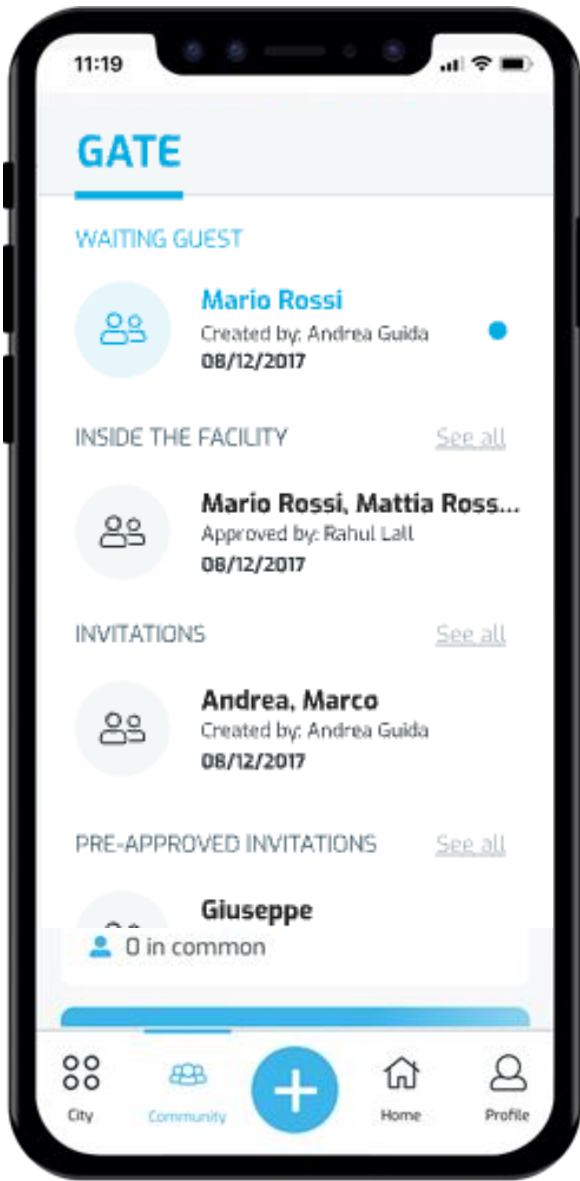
11:19

GATE

WAITING GUEST

Mario Rossi
Created by: Andrea Guida
08/12/2017

INSIDE THE FACILITY See all

Mario Rossi, Mattia Ross...
Approved by: Rahul Lall
08/12/2017

INVITATIONS See all

Andrea, Marco
Created by: Andrea Guida
08/12/2017

PRE-APPROVED INVITATIONS See all

Giuseppe

0 in common

City Community Home Profile